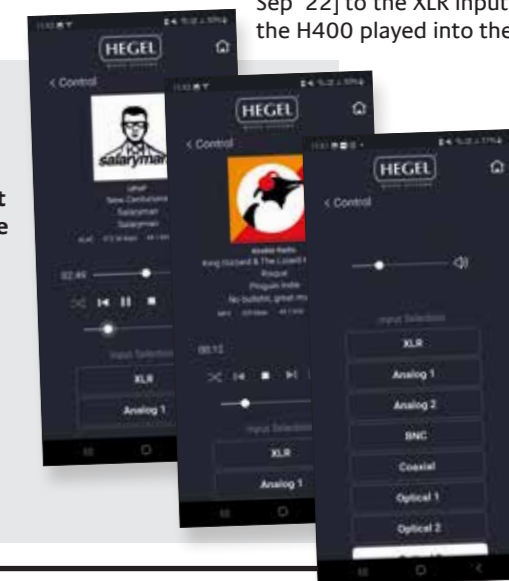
Sep '22] to the XLR input the H400 played into the

t
e

HEGEL
< Control
salaryman
Salaryman
02:49
Input Selection
XLR
Analog 1

HEGEL
< Control
Mobile Radio
King Gizzard & The Lizard
Penguin Indie
No bullshit, great mu
00:12
Input Selection
XLR
Analog 1

HEGEL
< Control
Input Selection
XLR
Analog 1
Analog 2
BNC
Coaxial
Optical 1
Optical 2